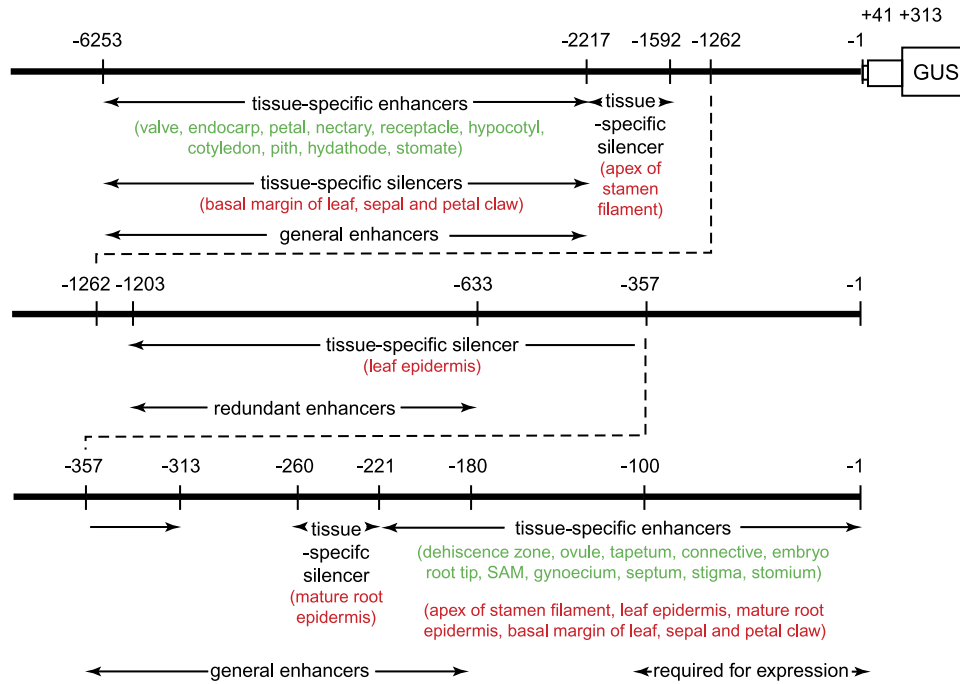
+41 +313

-6253 -2217 -1592 -1262 -1

GUS

tissue-specific enhancers

(valve, endocarp, petal, nectary, receptacle, hypocotyl, cotyledon, pith, hydathode, stomate)

tissue -specific silencer

(apex of stamen filament)

tissue-specific silencers

(basal margin of leaf, sepal and petal claw)

general enhancers

-1262 -1203 -633 -357 -1

tissue-specific silencer

(leaf epidermis)

redundant enhancers

-357 -313 -260 -221 -180 -100 -1

tissue -specifc silencer

(mature root epidermis)

tissue-specific enhancers

(dehiscence zone, ovule, tapetum, connective, embryo root tip, SAM, gynoecium, septum, stigma, stomium)

(apex of stamen filament, leaf epidermis, mature root epidermis, basal margin of leaf, sepal and petal claw)

general enhancers

required for expression